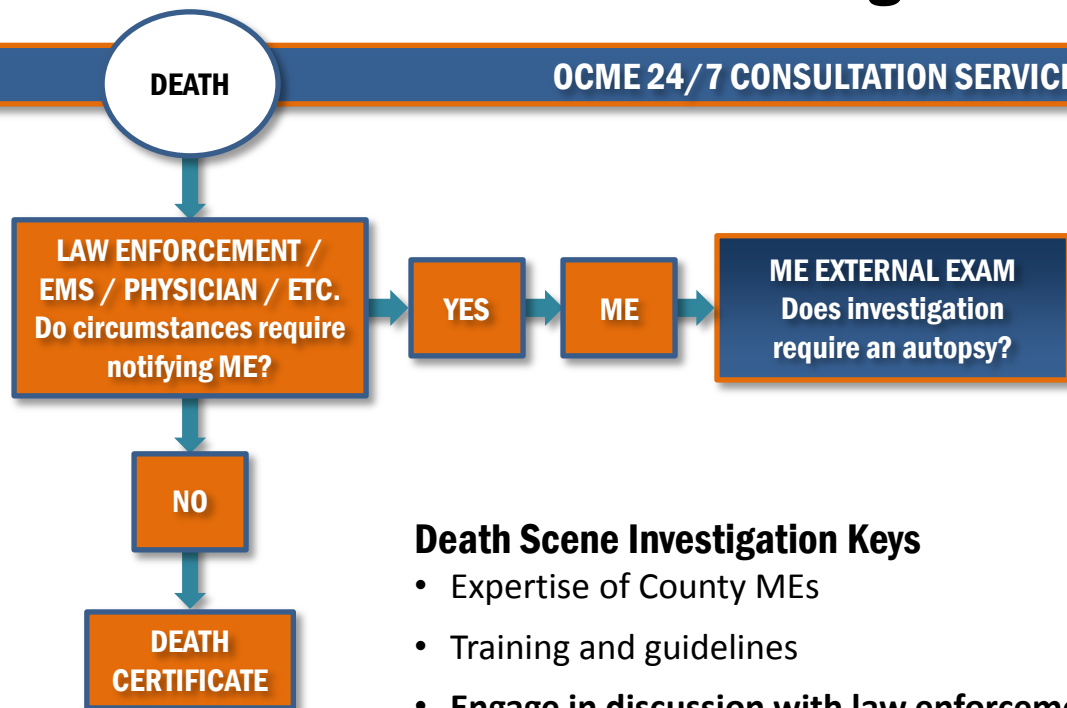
DEATH

OCME 24/7 CONSULTATION SERVIC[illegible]

LAW ENFORCEMENT / EMS / PHYSICIAN / ETC. Do circumstances require notifying ME?

YES

ME

ME EXTERNAL EXAM Does investigation require an autopsy?

NO

DEATH CERTIFICATE

Death Scene Investigation Keys

• Expertise of County MEs

• Training and guidelines

• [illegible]